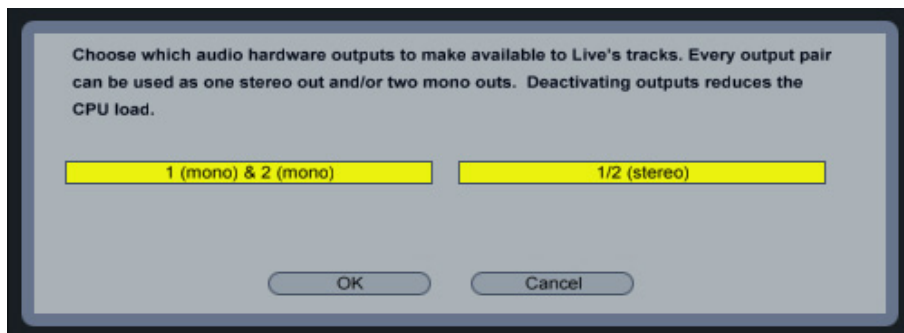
Choose which audio hardware outputs to make available to Live's tracks. Every output pair can be used as one stereo out and/or two mono outs. Deactivating outputs reduces the CPU load.

1 (mono) & 2 (mono)

1/2 (stereo)

OK

Cancel